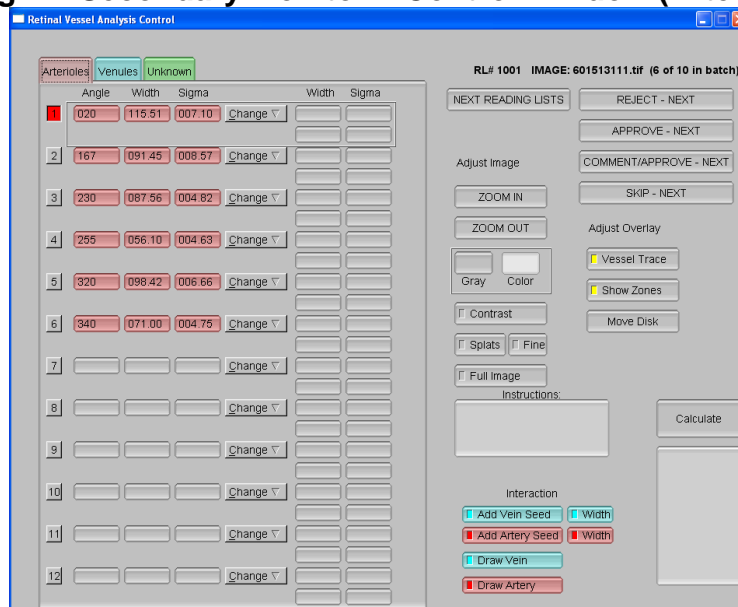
Retinal Vessel Analysis Control

Arterioles Venules Unknown

RL# 1001 IMAGE: 601513111.tif (6 of 10 in batch)

| | Angle | Width | Sigma | | Width | Sigma |
|---|---|---|---|---|---|---|
| 1 | 020 | 115.51 | 007.10 | Change ▽ | | |
| 2 | 167 | 091.45 | 008.57 | Change ▽ | | |
| 3 | 230 | 087.56 | 004.82 | Change ▽ | | |
| 4 | 255 | 056.10 | 004.63 | Change ▽ | | |
| 5 | 320 | 098.42 | 006.66 | Change ▽ | | |
| 6 | 340 | 071.00 | 004.75 | Change ▽ | | |
| 7 | | | | Change ▽ | | |
| 8 | | | | Change ▽ | | |
| 9 | | | | Change ▽ | | |
| 10 | | | | Change ▽ | | |
| 11 | | | | Change ▽ | | |
| 12 | | | | Change ▽ | | |

NEXT READING LISTS
REJECT - NEXT
APPROVE - NEXT
COMMENT/APPROVE - NEXT
SKIP - NEXT

Adjust Image
ZOOM IN
ZOOM OUT
Gray Color
Contrast
Splats Fine
Full Image

Adjust Overlay
Vessel Trace
Show Zones
Move Disk

Instructions:

Calculate

Interaction
Add Vein Seed Width
Add Artery Seed Width
Draw Vein
Draw Artery